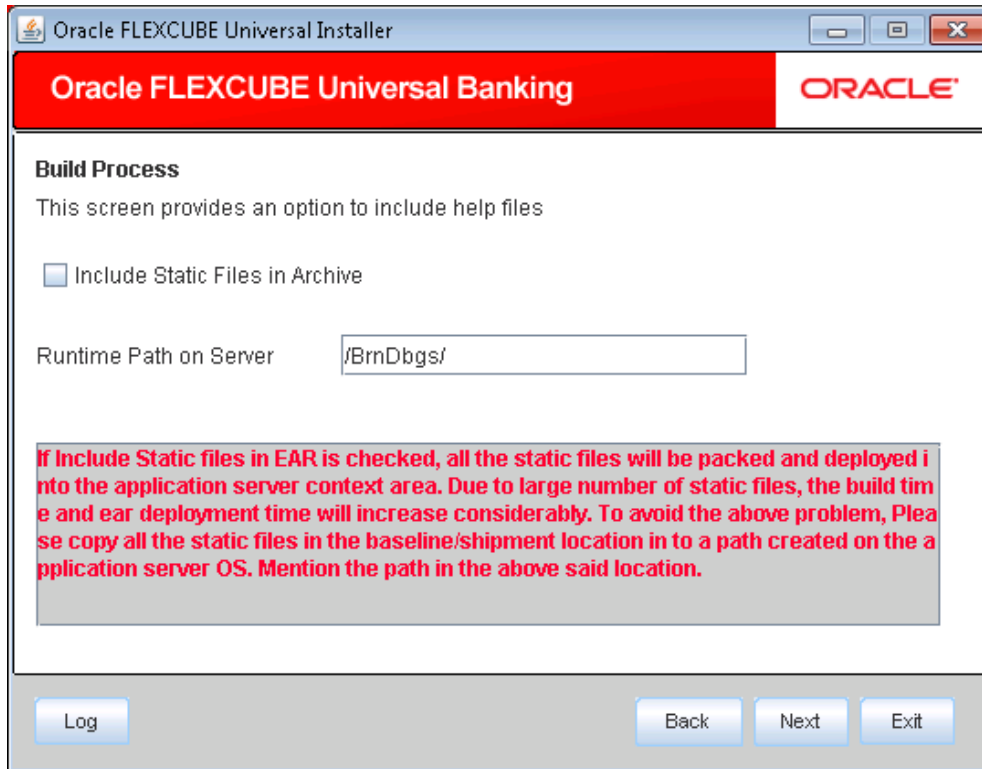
Oracle FLEXCUBE Universal Installer

Oracle FLEXCUBE Universal Banking

ORACLE

Build Process

This screen provides an option to include help files

Include Static Files in Archive

Runtime Path on Server /BrnDbgs/

If Include Static files in EAR is checked, all the static files will be packed and deployed into the application server context area. Due to large number of static files, the build time and ear deployment time will increase considerably. To avoid the above problem, Please copy all the static files in the baseline/shipment location in to a path created on the application server OS. Mention the path in the above said location.

Log

Back

Next

Exit